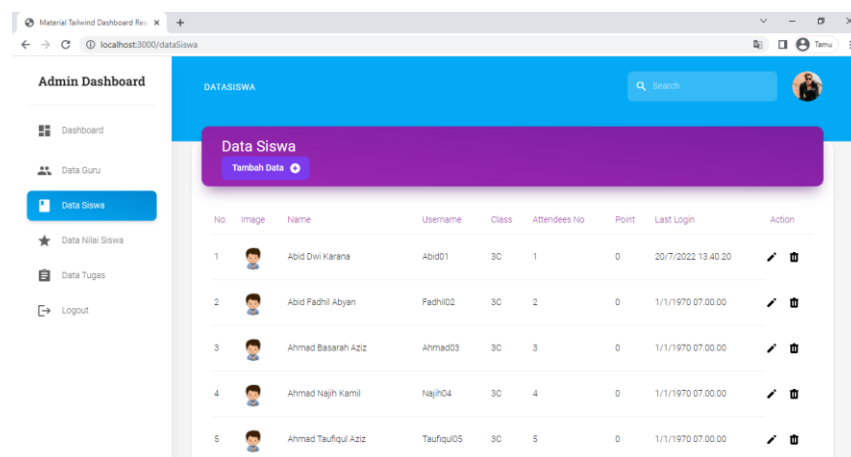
Material Tailwind Dashboard Re... ×

localhost:3000/dataSiswa

Tamu

Admin Dashboard

Dashboard

Data Guru

Data Siswa

Data Nilai Siswa

Data Tugas

Logout

DATASISWA

Search

Data Siswa

Tambah Data

| No. | Image | Name | Username | Class | Attendees No | Point | Last Login | Action |
|---|---|---|---|---|---|---|---|---|
| 1 | | Abid Dwi Karana | Abid01 | 3C | 1 | 0 | 20/7/2022 13.40.20 | |
| 2 | | Abid Fadhil Abyan | Fadhil02 | 3C | 2 | 0 | 1/1/1970 07.00.00 | |
| 3 | | Ahmad Basarah Aziz | Ahmad03 | 3C | 3 | 0 | 1/1/1970 07.00.00 | |
| 4 | | Ahmad Najih Kamil | Najih04 | 3C | 4 | 0 | 1/1/1970 07.00.00 | |
| 5 | | Ahmad Taufiqul Aziz | Taufiqul05 | 3C | 5 | 0 | 1/1/1970 07.00.00 | |